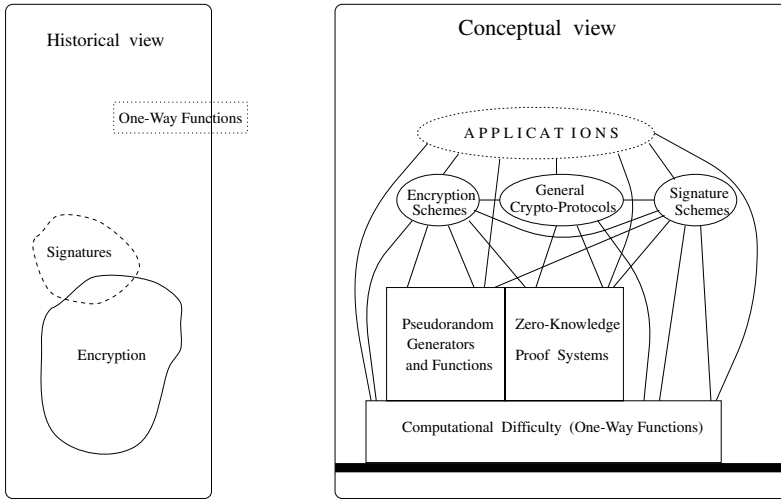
Historical view

One-Way Functions

Signatures

Encryption

Conceptual view

APPLICATIONS

Encryption Schemes

General Crypto-Protocols

Signature Schemes

Pseudorandom Generators and Functions

Zero-Knowledge Proof Systems

Computational Difficulty (One-Way Functions)